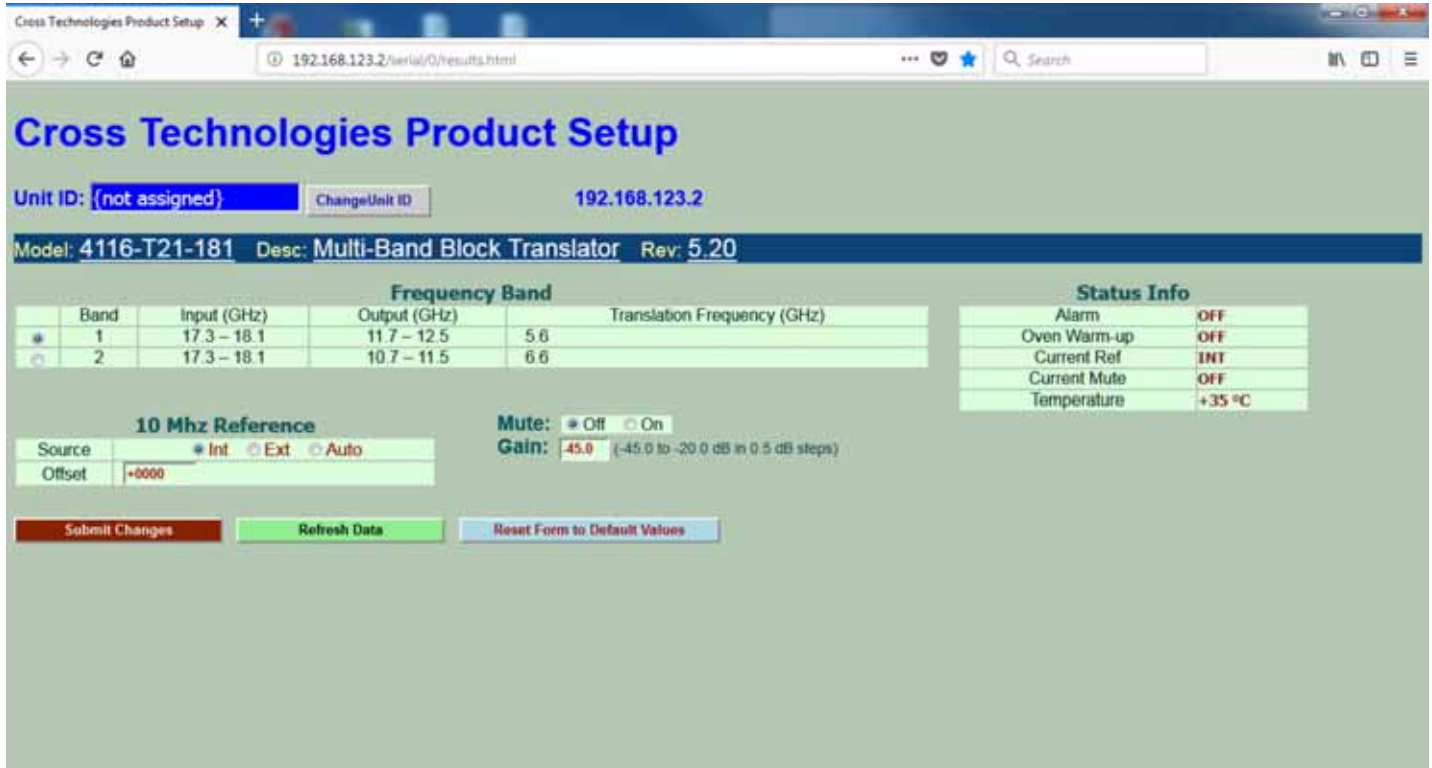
Cross Technologies Product Setup ×

192.168.123.2/serial/0/results.html

Search

Cross Technologies Product Setup

Unit ID: {not assigned} ChangeUnit ID 192.168.123.2

Model: 4116-T21-181 Desc: Multi-Band Block Translator Rev: 5.20

Frequency Band

| | Band | Input (GHz) | Output (GHz) | Translation Frequency (GHz) |
|---|---|---|---|---|
| ◉ | 1 | 17.3 – 18.1 | 11.7 – 12.5 | 5.6 |
| ○ | 2 | 17.3 – 18.1 | 10.7 – 11.5 | 6.6 |

Status Info

| | |
|---|---|
| Alarm | OFF |
| Oven Warm-up | OFF |
| Current Ref | INT |
| Current Mute | OFF |
| Temperature | +35 °C |

10 Mhz Reference

| | |
|---|---|
| Source | ◉ Int ○ Ext ○ Auto |
| Offset | +0000 |

Mute: ◉ Off ○ On
Gain: -45.0 (-45.0 to -20.0 dB in 0.5 dB steps)

Submit Changes Refresh Data Reset Form to Default Values